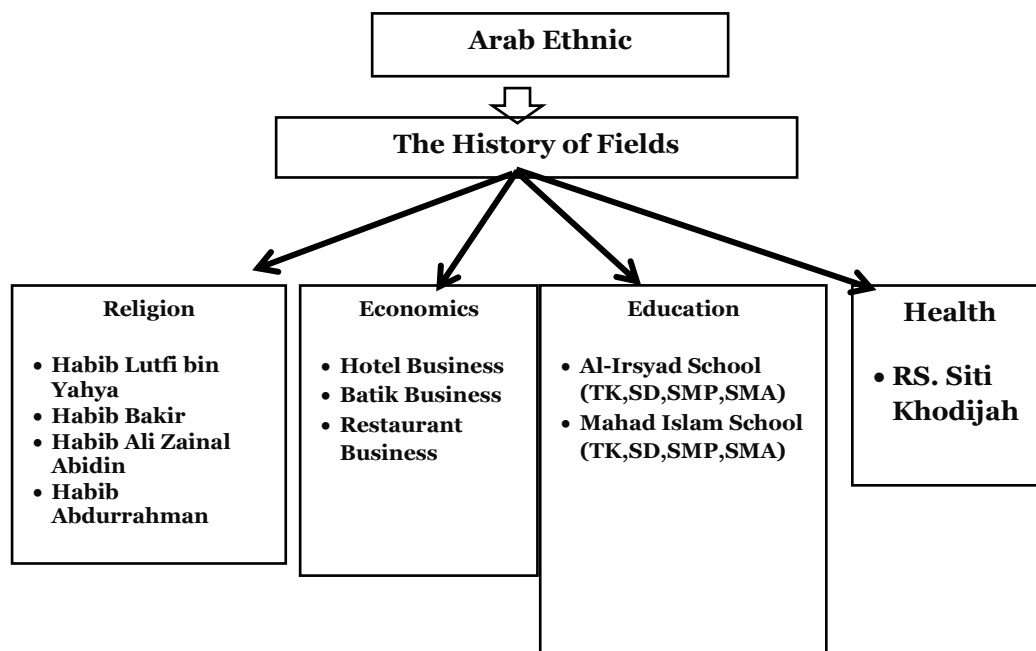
Arab Ethnic

The History of Fields

Religion

- Habib Lutfi bin Yahya
- Habib Bakir
- Habib Ali Zainal Abidin
- Habib Abdurrahman

Economics

- Hotel Business
- Batik Business
- Restaurant Business

Education

- Al-Irsyad School (TK,SD,SMP,SMA)
- Mahad Islam School (TK,SD,SMP,SMA)

Health

- RS. Siti Khodijah